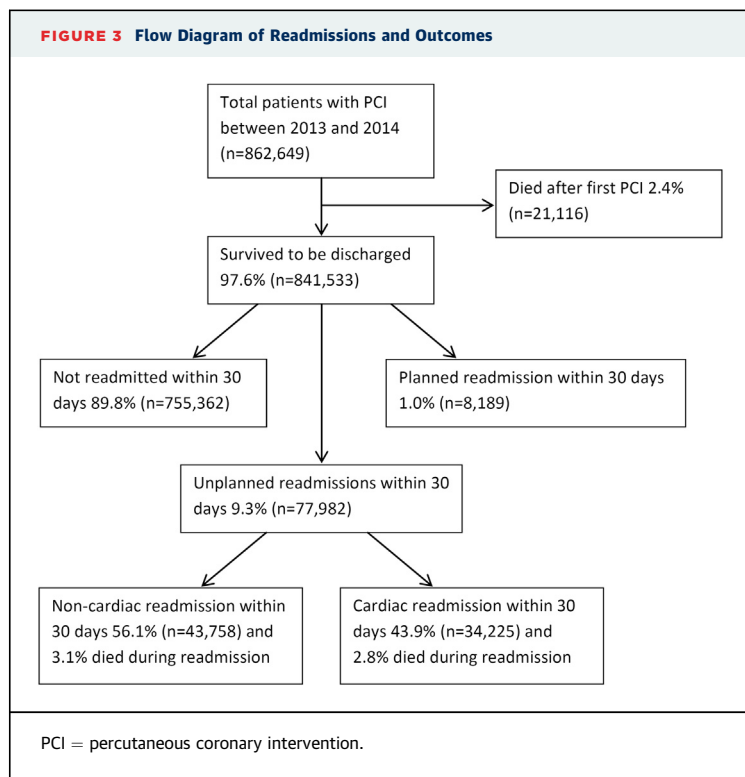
FIGURE 3 Flow Diagram of Readmissions and Outcomes

Total patients with PCI between 2013 and 2014 (n=862,649)

Died after first PCI 2.4% (n=21,116)

Survived to be discharged 97.6% (n=841,533)

Not readmitted within 30 days 89.8% (n=755,362)

Planned readmission within 30 days 1.0% (n=8,189)

Unplanned readmissions within 30 days 9.3% (n=77,982)

Non-cardiac readmission within 30 days 56.1% (n=43,758) and 3.1% died during readmission

Cardiac readmission within 30 days 43.9% (n=34,225) and 2.8% died during readmission

PCI = percutaneous coronary intervention.